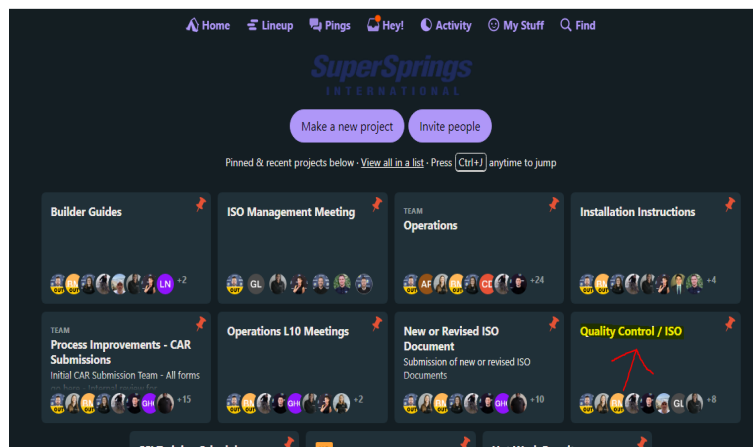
Home Lineup Pings Hey! Activity My Stuff Find

SuperSprings
INTERNATIONAL

Make a new project Invite people

Pinned & recent projects below · View all in a list · Press Ctrl+J anytime to jump

Builder Guides
OUT OUT LN +2

ISO Management Meeting
GL

TEAM
Operations
OUT AF OUT CD +24

Installation Instructions
OUT +4

TEAM
Process Improvements - CAR Submissions
Initial CAR Submission Team - All forms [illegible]
OUT OUT GH +15

Operations L10 Meetings
OUT GH +2

New or Revised ISO Document
Submission of new or revised ISO Documents
OUT OUT +10

Quality Control / ISO
OUT GL +8

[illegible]